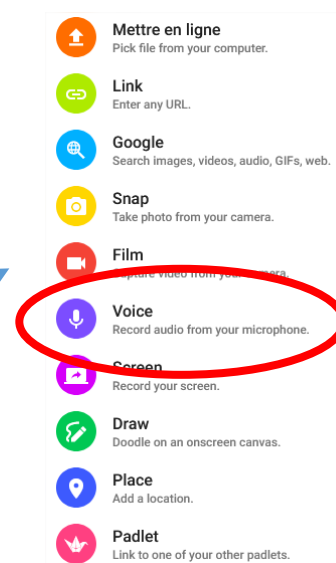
Mettre en ligne
Pick file from your computer.

Link
Enter any URL.

Google
Search images, videos, audio, GIFs, web.

Snap
Take photo from your camera.

Film
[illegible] video from your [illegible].

Voice
Record audio from your microphone.

Screen
Record your screen.

Draw
Doodle on an onscreen canvas.

Place
Add a location.

Padlet
Link to one of your other padlets.